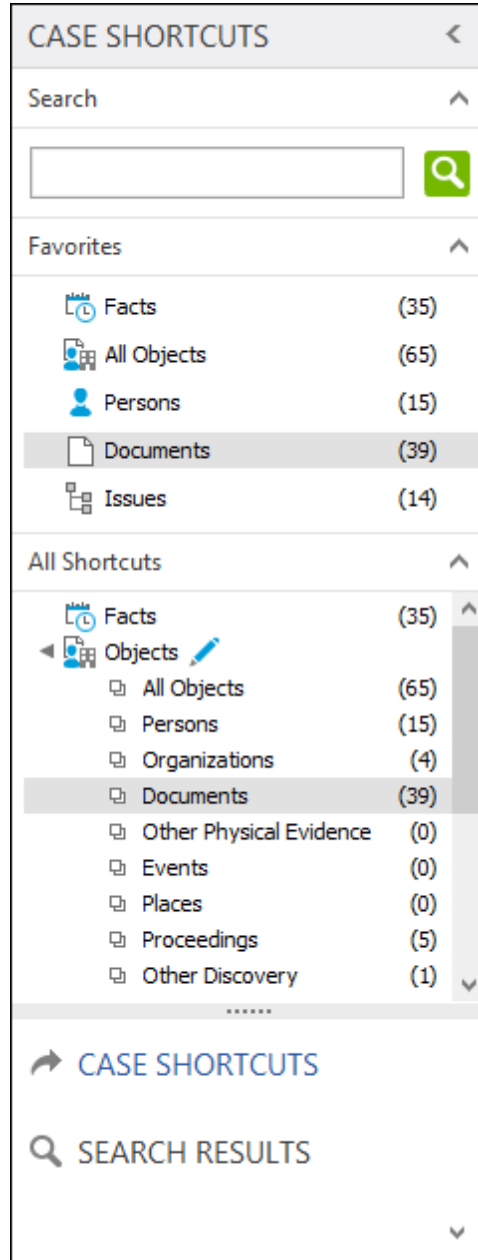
CASE SHORTCUTS

Search

Favorites

Facts (35)
All Objects (65)
Persons (15)
Documents (39)
Issues (14)

All Shortcuts

Facts (35)
Objects
All Objects (65)
Persons (15)
Organizations (4)
Documents (39)
Other Physical Evidence (0)
Events (0)
Places (0)
Proceedings (5)
Other Discovery (1)

CASE SHORTCUTS

SEARCH RESULTS